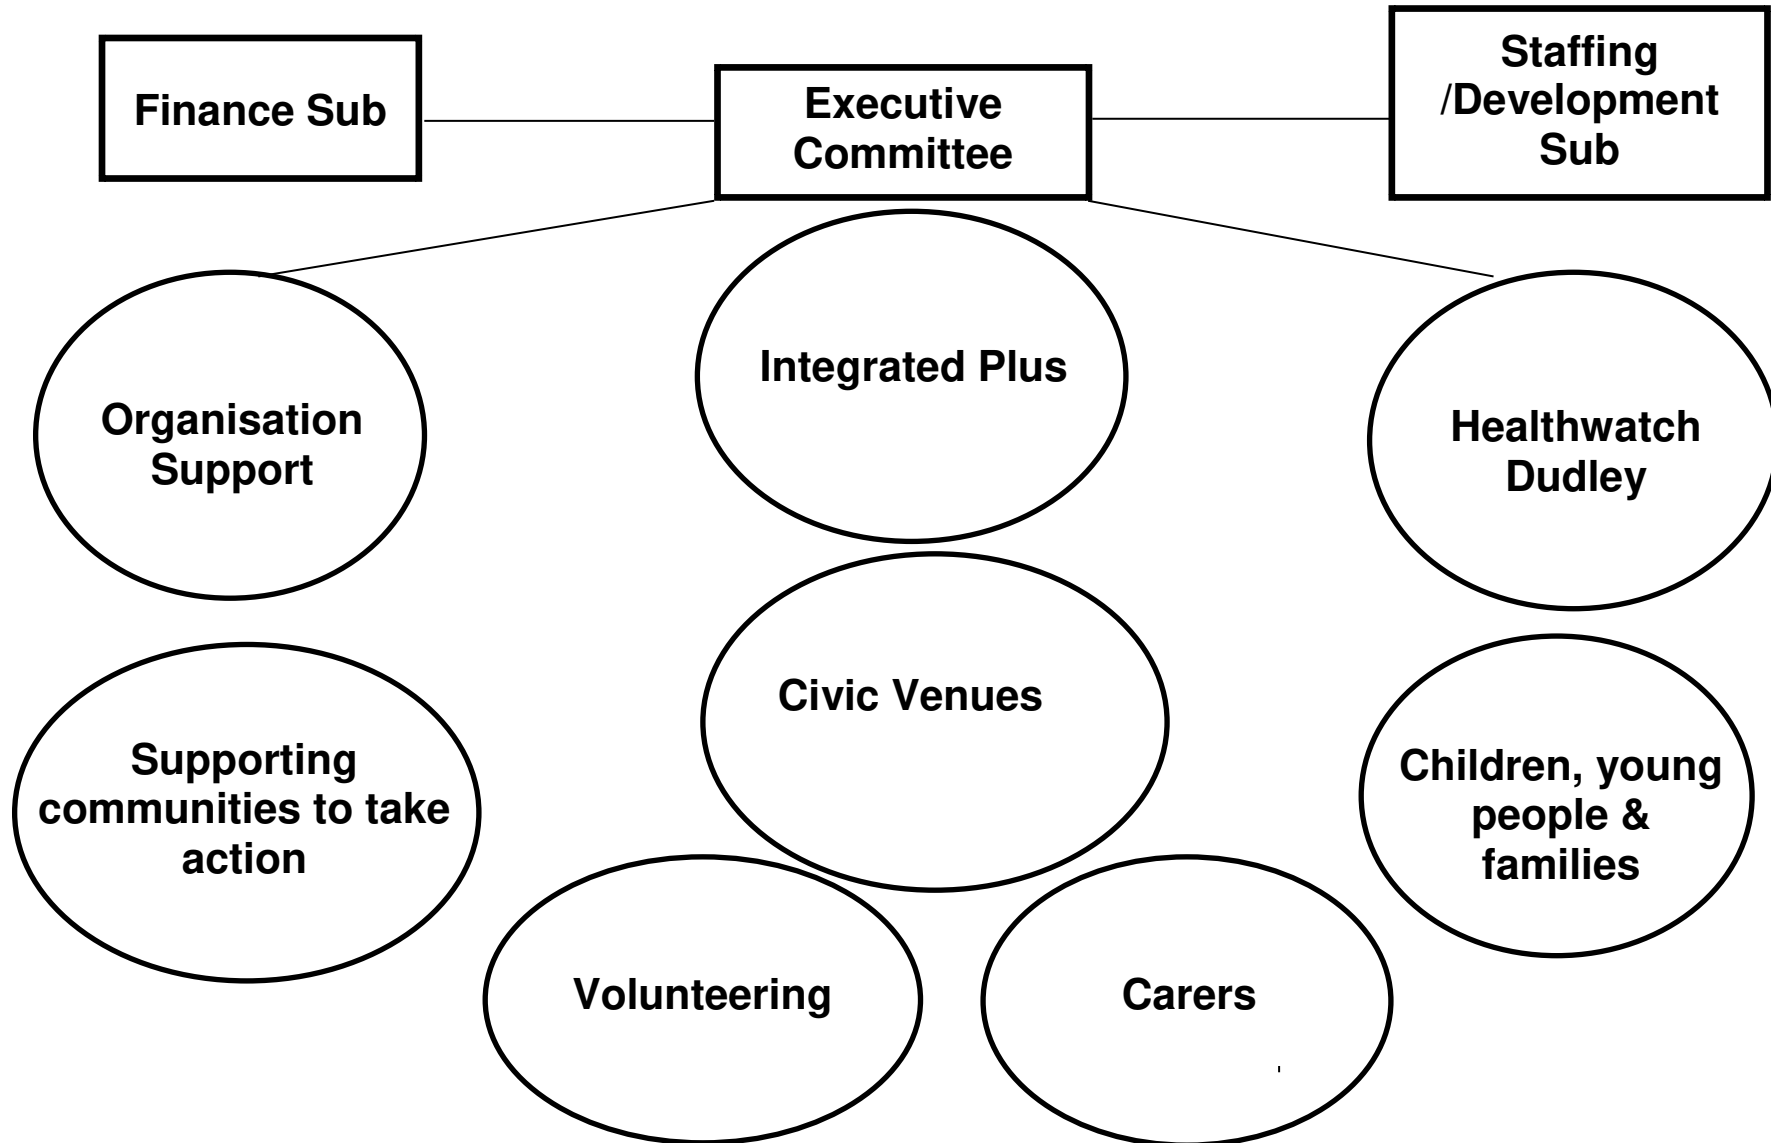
Finance Sub

Executive Committee

Staffing /Development Sub

Integrated Plus

Organisation Support

Healthwatch Dudley

Civic Venues

Supporting communities to take action

Children, young people & families

Volunteering

Carers